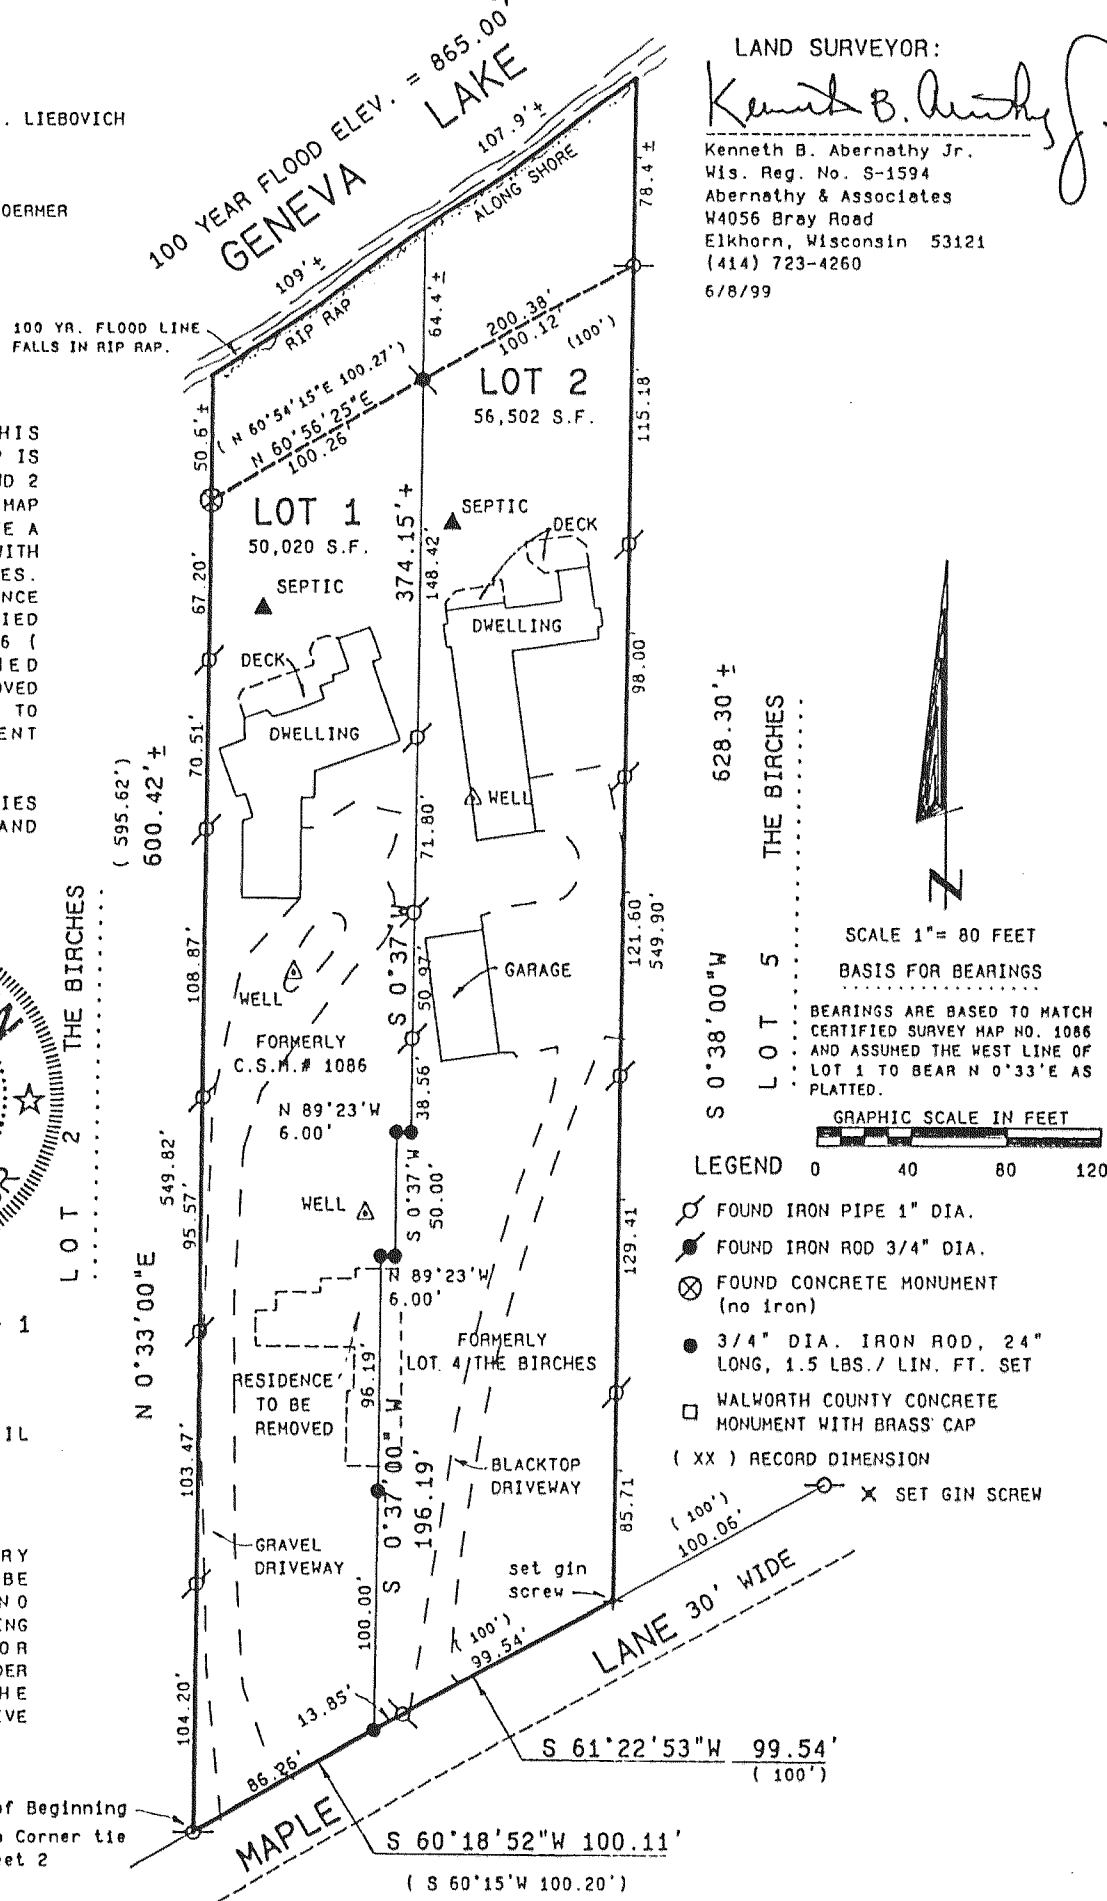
. LIEBOVICH

OERMER

HIS
IS
ND 2
MAP
E A
WITH
ES.
NCE
IED
6 (
IED
OVED
TO
ENT

IES
AND

1

IL

RY
BE
N O
ING
O R
DER
HE
VE

of Beginning
Corner tie
et 2

100 YEAR FLOOD ELEV. = 865.00'
GENEVA LAKE

LAND SURVEYOR:
Kenneth B. Abernathy Jr.
Kenneth B. Abernathy Jr.
Wis. Reg. No. S-1594
Abernathy & Associates
W4056 Bray Road
Elkhorn, Wisconsin 53121
(414) 723-4260
6/8/99

107.9'±
ALONG SHORE
109'±
78.4'±
64.4'±
RIP RAP
100 YR. FLOOD LINE FALLS IN RIP RAP.
200.38'
100.12'
(100')
(N 60°54'15"E 100.27')
N 60°56'25"E
100.26'
50.6'±
LOT 2
56,502 S.F.
115.18'
LOT 1
50,020 S.F.
374.15'±
148.42'
SEPTIC
DECK
SEPTIC
67.20'
DWELLING
DECK
DWELLING
98.00'
628.30'±
THE BIRCHES
70.51'
WELL
71.80'
(595.62')
600.42'±
THE BIRCHES
S 0°37'W
GARAGE
121.60'
549.90'
108.87'
WELL
50.97'
S 0°38'00"W
LOT 5
FORMERLY
C.S.M.# 1086
38.56'
N 89°23'W
6.00'
LOT 2
549.82'
95.57'
WELL
S 0°37'W
50.00'
N 89°23'W
6.00'
129.41'
N 0°33'00"E
FORMERLY
LOT 4 THE BIRCHES
RESIDENCE TO BE REMOVED
96.19'
103.47'
S 0°37'00"W
196.19'
BLACKTOP DRIVEWAY
85.71'
GRAVEL DRIVEWAY
100.00'
set gin screw
(100')
100.06'
LANE 30' WIDE
(100')
99.54'
104.20'
13.85'
86.26'
S 61°22'53"W 99.54'
(100')
MAPLE
S 60°18'52"W 100.11'
(S 60°15'W 100.20')

N

SCALE 1"= 80 FEET
BASIS FOR BEARINGS
BEARINGS ARE BASED TO MATCH CERTIFIED SURVEY MAP NO. 1086 AND ASSUMED THE WEST LINE OF LOT 1 TO BEAR N 0°33'E AS PLATTED.
GRAPHIC SCALE IN FEET
0 40 80 120

LEGEND
FOUND IRON PIPE 1" DIA.
FOUND IRON ROD 3/4" DIA.
FOUND CONCRETE MONUMENT (no iron)
3/4" DIA. IRON ROD, 24" LONG, 1.5 LBS./ LIN. FT. SET
WALWORTH COUNTY CONCRETE MONUMENT WITH BRASS CAP
( XX ) RECORD DIMENSION
X SET GIN SCREW